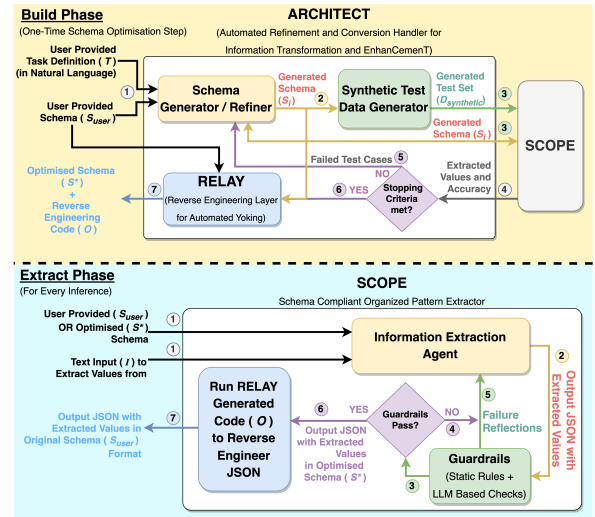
Build Phase
(One-Time Schema Optimisation Step)

ARCHITECT
(Automated Refinement and Conversion Handler for Information Transformation and EnhanCemenT)

User Provided Task Definition ( $T$ ) (in Natural Language)

User Provided Schema ( $S_{user}$ )

1

Schema Generator / Refiner

Generated Schema ( $S_i$ )

2

Synthetic Test Data Generator

Generated Test Set ( $D_{synthetic}$ )

3

Generated Schema ( $S_i$ )

3

SCOPE

Failed Test Cases

5

NO

Extracted Values and Accuracy

4

Optimised Schema ( $S^*$ ) + Reverse Engineering Code ( $O$ )

7

RELAY
(Reverse Engineering Layer for Automated Yoking)

6 YES

Stopping Criteria met?

Extract Phase
(For Every Inference)

SCOPE
Schema Compliant Organized Pattern Extractor

User Provided ( $S_{user}$ ) OR Optimised ( $S^*$ ) Schema

1

Text Input ( $I$ ) to Extract Values from

1

Information Extraction Agent

2

Output JSON with Extracted Values

Run RELAY Generated Code ( $O$ ) to Reverse Engineer JSON

6

YES

Guardrails Pass?

NO

4

5

Failure Reflections

Output JSON with Extracted Values in Original Schema ( $S_{user}$ ) Format

7

Output JSON with Extracted Values in Optimised Schema ( $S^*$ )

Guardrails
(Static Rules + LLM Based Checks)

3